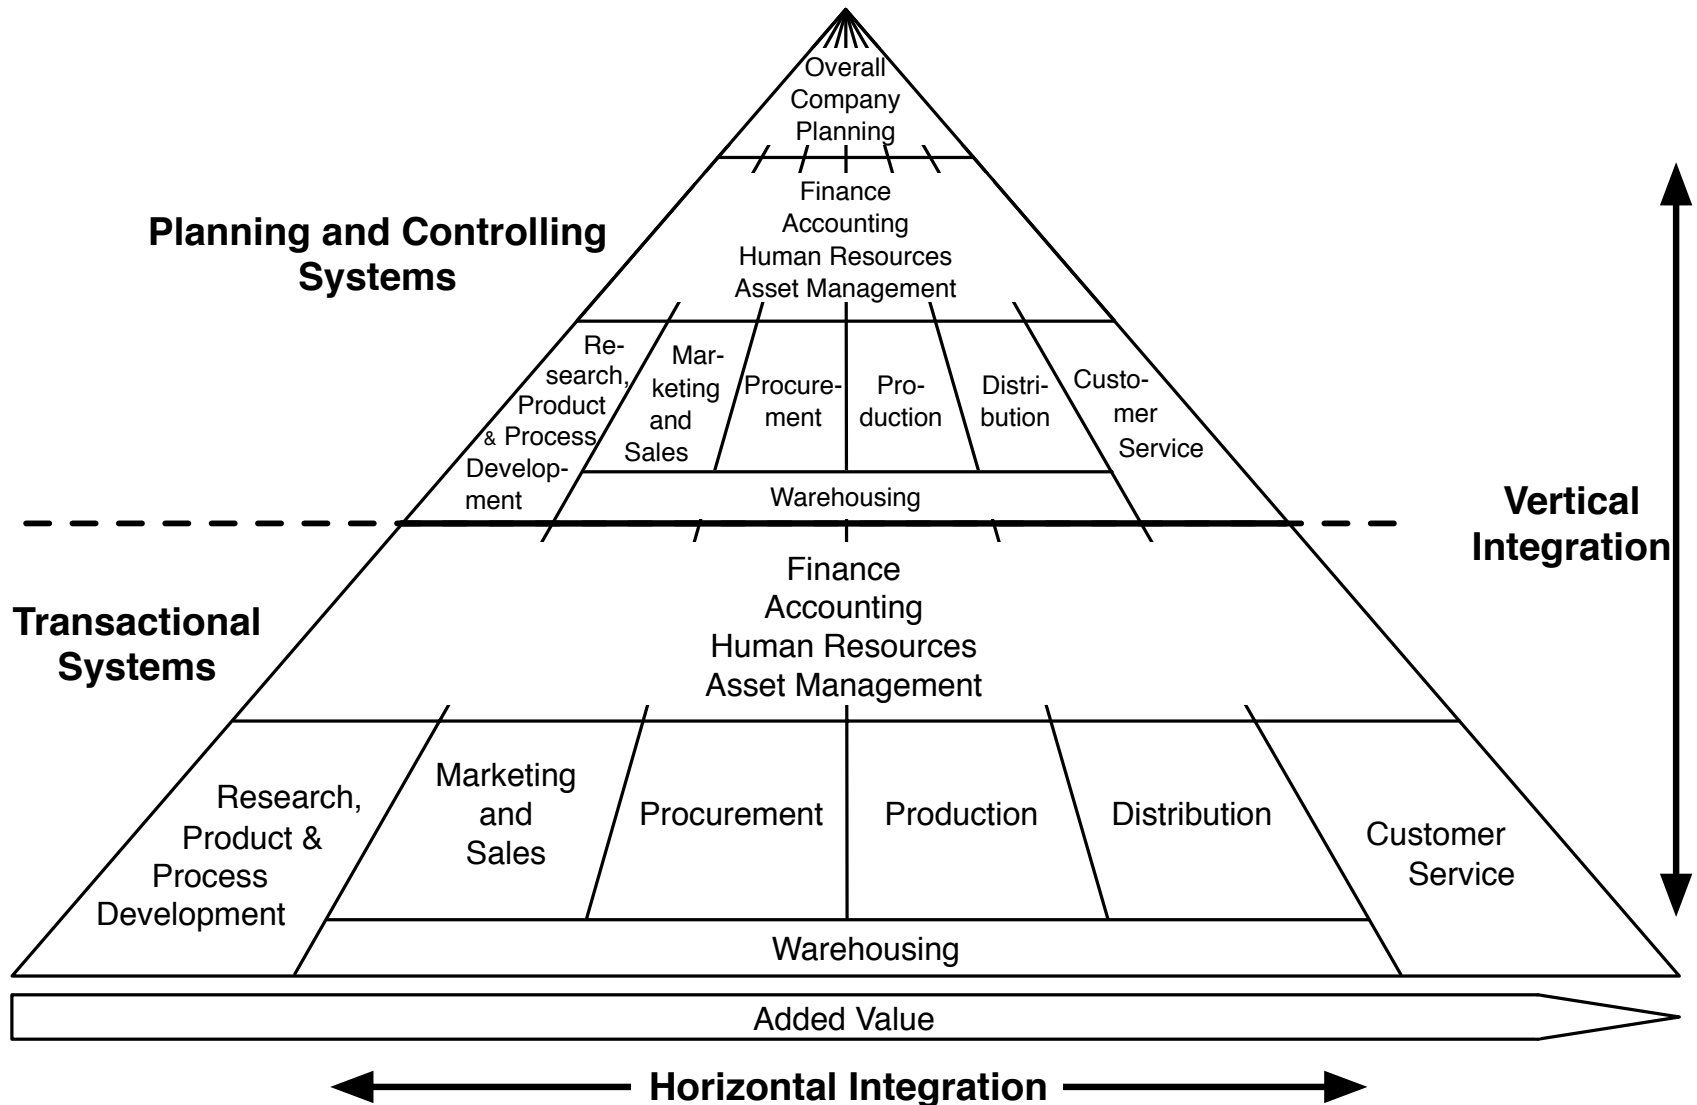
Overall Company Planning

Planning and Controlling Systems

Finance
Accounting
Human Resources
Asset Management

Research, Product & Process Development

Marketing and Sales

Procurement

Production

Distribution

Customer Service

Warehousing

Vertical Integration

Transactional Systems

Finance
Accounting
Human Resources
Asset Management

Research, Product & Process Development

Marketing and Sales

Procurement

Production

Distribution

Customer Service

Warehousing

Added Value

Horizontal Integration